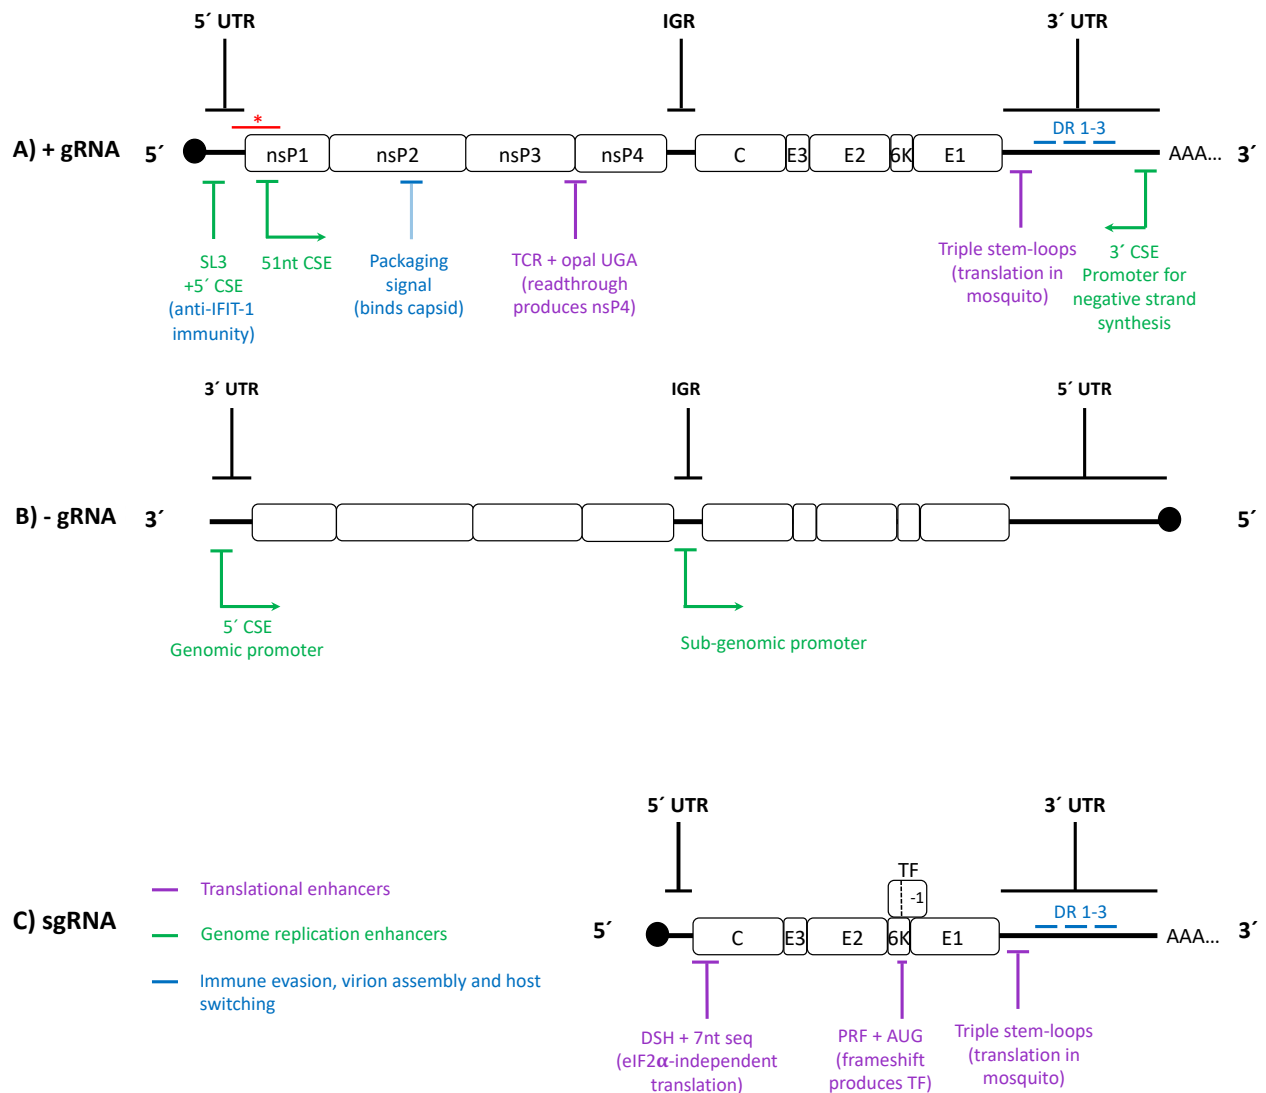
5´ UTR

IGR

3´ UTR

A) + gRNA 5´

*

nsP1 nsP2 nsP3 nsP4 C E3 E2 6K E1

DR 1-3

AAA… 3´

SL3 +5´ CSE (anti-IFIT-1 immunity)

51nt CSE

Packaging signal (binds capsid)

TCR + opal UGA (readthrough produces nsP4)

Triple stem-loops (translation in mosquito)

3´ CSE Promoter for negative strand synthesis

3´ UTR

IGR

5´ UTR

B) - gRNA 3´

5´

5´ CSE Genomic promoter

Sub-genomic promoter

5´ UTR

3´ UTR

TF

-1

C) sgRNA

Translational enhancers

Genome replication enhancers

Immune evasion, virion assembly and host switching

5´

C E3 E2 6K E1

DR 1-3

AAA… 3´

DSH + 7nt seq (eIF2α-independent translation)

PRF + AUG (frameshift produces TF)

Triple stem-loops (translation in mosquito)